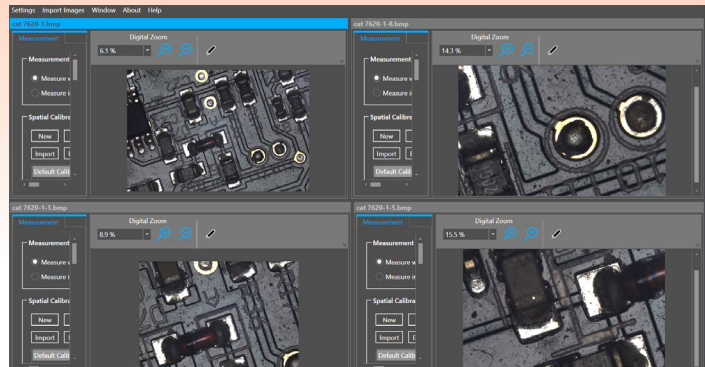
Settings Import Images Window About Help

cat 7620-1.bmp

Measurement

Digital Zoom

6.1 %

Measurement

Measure w

Measure i

Spatial Calibra

New

Import

Default Calib

cat 7620-1-8.bmp

Measurement

Digital Zoom

14.3 %

Measurement

Measure w

Measure i

Spatial Calibra

New

Import

Default Calib

cat 7620-1-1.bmp

Measurement

Digital Zoom

8.9 %

Measurement

Measure w

Measure i

Spatial Calibra

New

Import

Default Calib

cat 7620-1-5.bmp

Measurement

Digital Zoom

15.5 %

Measurement

Measure w

Measure i

Spatial Calibra

New

Import

Default Calib